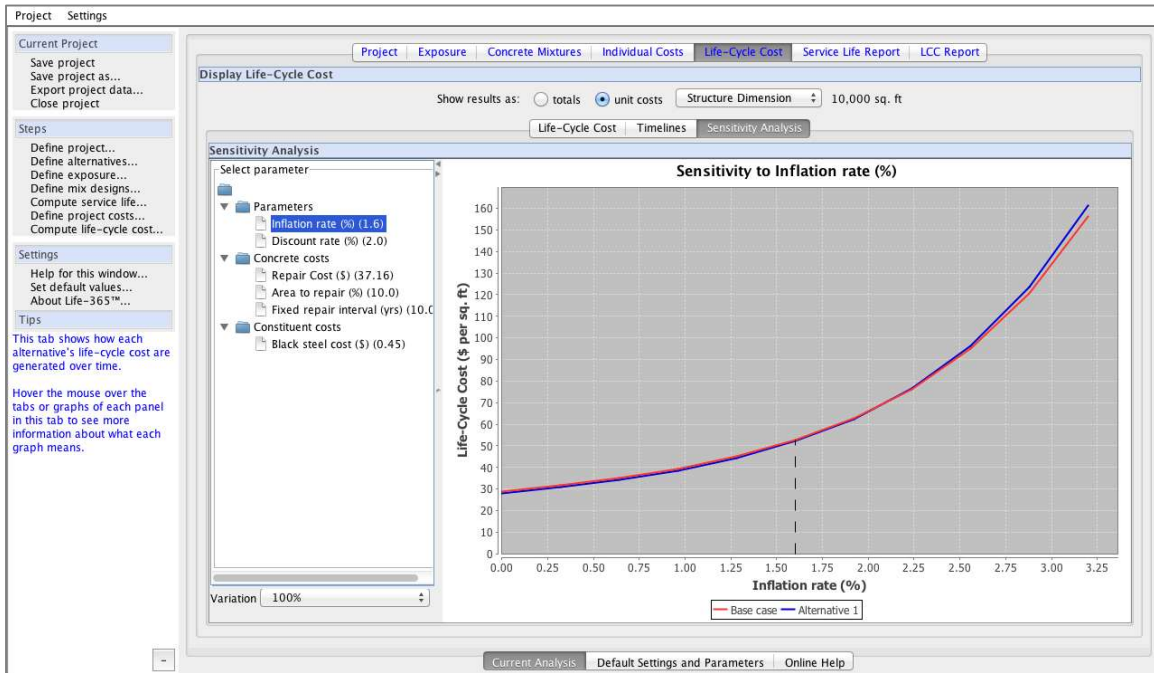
Project Settings

Current Project
Save project
Save project as...
Export project data...
Close project

Steps
Define project...
Define alternatives...
Define exposure...
Define mix designs...
Compute service life...
Define project costs...
Compute life-cycle cost...

Settings
Help for this window...
Set default values...
About Life-365™...

Tips
This tab shows how each alternative's life-cycle cost are generated over time.

Hover the mouse over the tabs or graphs of each panel in this tab to see more information about what each graph means.

-

Project | Exposure | Concrete Mixtures | Individual Costs | Life-Cycle Cost | Service Life Report | LCC Report

Display Life-Cycle Cost

Show results as: totals unit costs Structure Dimension 10,000 sq. ft

Life-Cycle Cost | Timelines | Sensitivity Analysis

Sensitivity Analysis

Select parameter
Parameters
Inflation rate (%) (1.6)
Discount rate (%) (2.0)
Concrete costs
Repair Cost ($) (37.16)
Area to repair (%) (10.0)
Fixed repair interval (yrs) (10.0
Constituent costs
Black steel cost ($) (0.45)

Variation 100%

Sensitivity to Inflation rate (%)

Life-Cycle Cost ($ per sq. ft)
160
150
140
130
120
110
100
90
80
70
60
50
40
30
20
10
0

0.00 0.25 0.50 0.75 1.00 1.25 1.50 1.75 2.00 2.25 2.50 2.75 3.00 3.25
Inflation rate (%)

Base case Alternative 1

Current Analysis | Default Settings and Parameters | Online Help